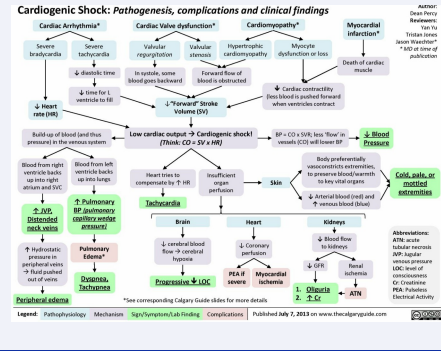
Cardiogenic Shock: Pathogenesis, complications and clinical findings

Author: Dean Percy
Reviewers: Yan Yu, Tristan Jones, Jason Waechter*
* MD at time of publication

Cardiac Arrhythmia*
Severe bradycardia
Severe tachycardia
↓ diastolic time
↓ time for LV to fill
↓ Heart rate (HR)

Cardiac Valve dysfunction*
Valvular regurgitation
Valvular stenosis
In systole, some blood goes backward
Forward flow of blood is obstructed
↓"Forward" Stroke Volume (SV)

Cardiomyopathy*
Hypertrophic cardiomyopathy
Myocyte dysfunction or loss
↓ Cardiac contractility (less blood is pushed forward when ventricles contract)

Myocardial infarction*
Death of cardiac muscle

Build-up of blood (and thus pressure) in the venous system
Low cardiac output → Cardiogenic shock!
(Think: CO = SV x HR)
BP = CO x SVR; less 'flow' in vessels (CO) will lower BP
↓ Blood Pressure

Blood from right ventricle backs up into right atrium and SVC
↑ JVP, Distended neck veins
↑ Hydrostatic pressure in peripheral veins → fluid pushed out of veins
Peripheral edema

Blood from left ventricle backs up into lungs
↑ Pulmonary BP (pulmonary capillary wedge pressure)
Pulmonary Edema*
Dyspnea, Tachypnea

Heart tries to compensate by ↑ HR
Tachycardia

Insufficient organ perfusion
Skin
Body preferentially vasoconstricts extremities, to preserve blood/warmth to key vital organs
↓ Arterial blood (red) and ↑ venous blood (blue)
Cold, pale, or mottled extremities

Brain
↓ cerebral blood flow → cerebral hypoxia
Progressive ↓ LOC

Heart
↓ Coronary perfusion
PEA if severe
Myocardial ischemia

Kidneys
↓ Blood flow to kidneys
↓ GFR
Renal ischemia
1. Oliguria
2. ↑ Cr
ATN

Abbreviations:
ATN: acute tubular necrosis
JVP: Jugular venous pressure
LOC: level of consciousness
Cr: Creatinine
PEA: Pulseless Electrical Activity

*See corresponding Calgary Guide slides for more details

Legend: Pathophysiology | Mechanism | Sign/Symptom/Lab Finding | Complications | Published July 7, 2013 on www.thecalgaryguide.com